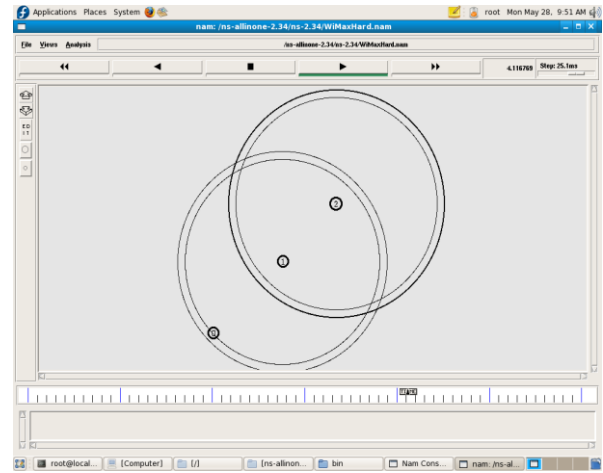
Applications Places System
root Mon May 28, 9:51 AM
nam: /ns-allinone-2.34/ns-2.34/WiMaxHard.nam
File Views Analysis
/ns-allinone-2.34/ns-2.34/WiMaxHard.nam
◀◀ ◀ ■ ▶ ▶▶
4.116769
Step: 25.1ms
2
1
0
root@local... [Computer] [/] [ns-allinon... bin Nam Cons... nam: /ns-al...